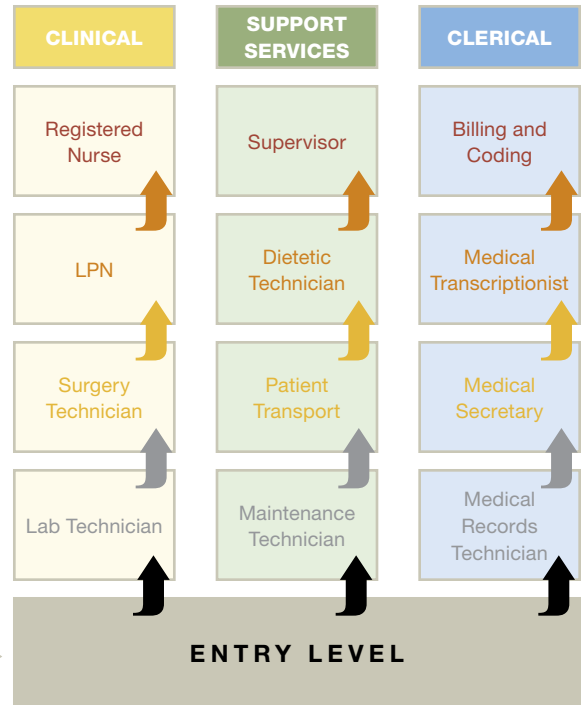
CLINICAL

SUPPORT SERVICES

CLERICAL

Registered Nurse

Supervisor

Billing and Coding

LPN

Dietetic Technician

Medical Transcriptionist

Surgery Technician

Patient Transport

Medical Secretary

Lab Technician

Maintenance Technician

Medical Records Technician

ENTRY LEVEL